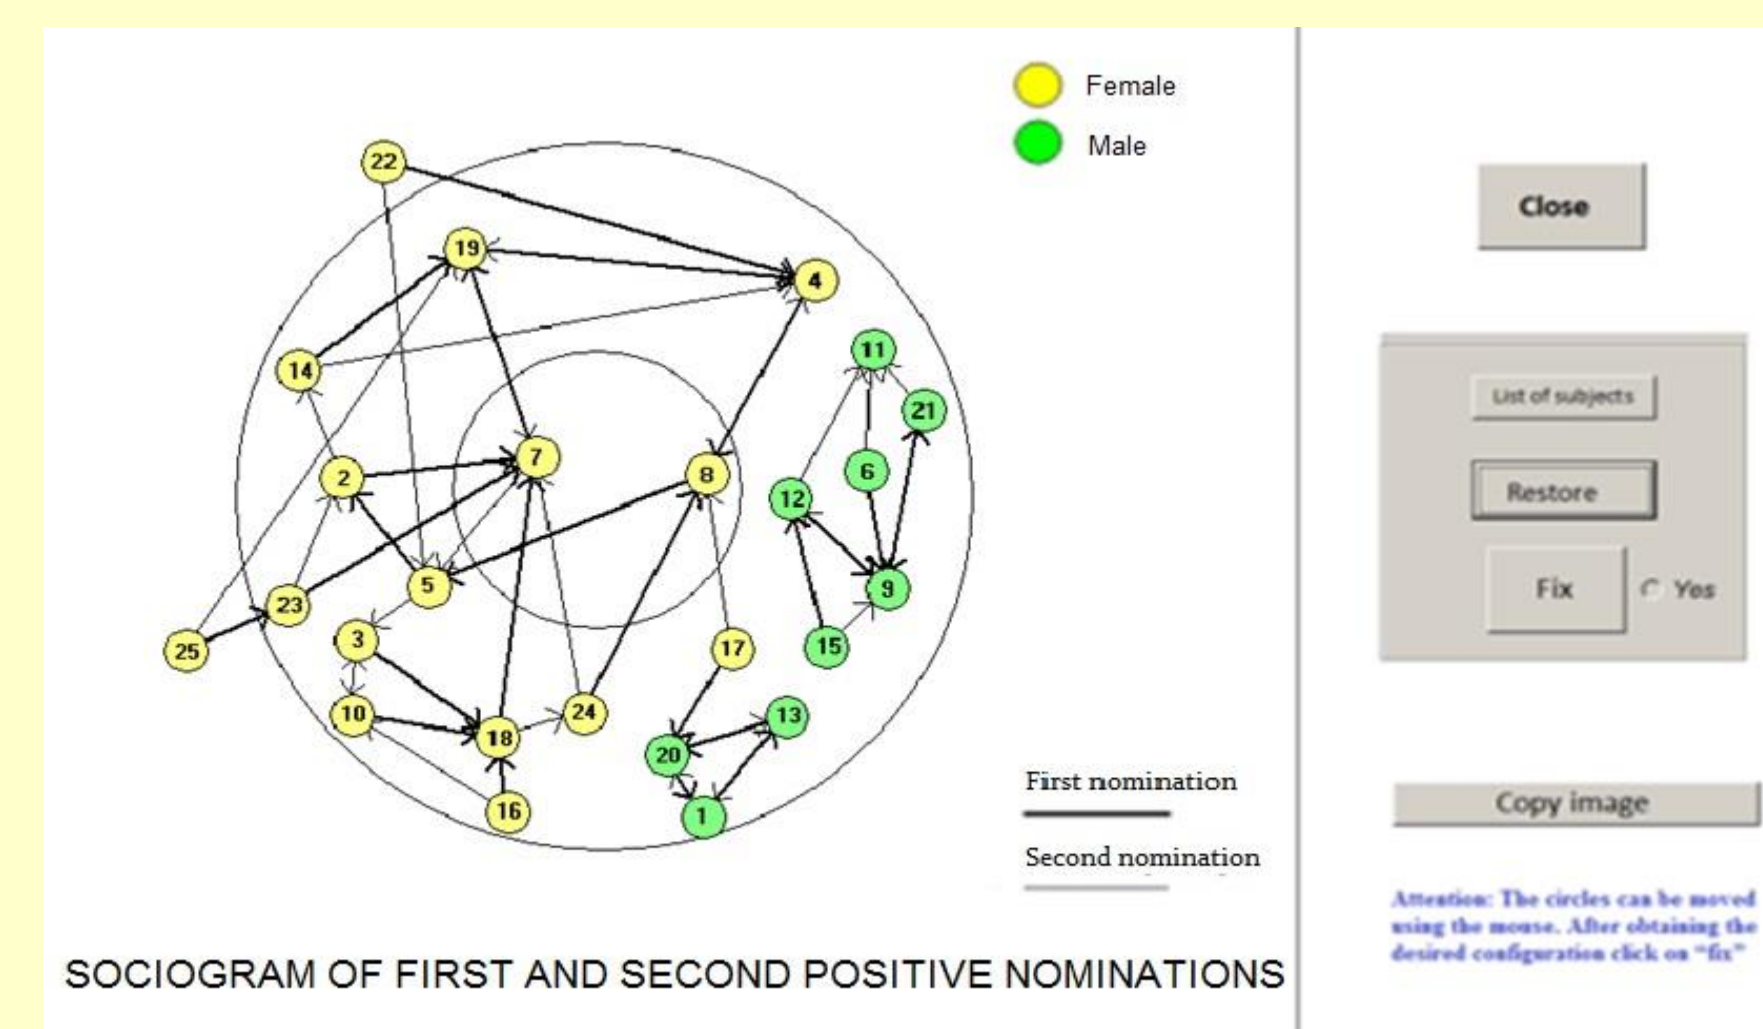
Female
Male

22
19
4
14
11
21
7
2
8
6
12
9
5
23
25
3
17
15
10
18
24
13
20
16
1

First nomination
Second nomination

SOCIOGRAM OF FIRST AND SECOND POSITIVE NOMINATIONS

Close

List of subjects

Restore

Fix

Yes

Copy image

Attention: The circles can be moved using the mouse. After obtaining the desired configuration click on "fix"